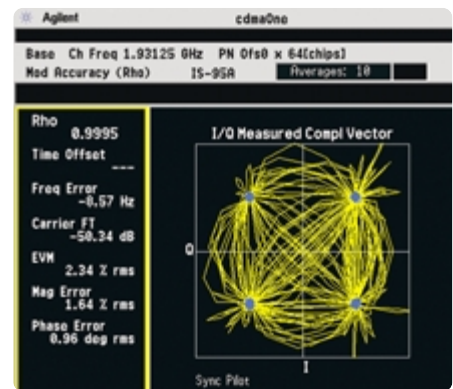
Agilent cdmaOne

Base Ch Freq 1.93125 GHz PN Ofs0 x 64[chips]
Mod Accuracy (Rho) IS-95A Averages: 10

Rho
0.9995

Time Offset
---

Freq Error
-0.57 Hz

Carrier FT
-50.34 dB

EVM
2.34 % rms

Mag Error
1.64 % rms

Phase Error
0.96 deg rms

I/Q Measured Compl Vector

Q

I

Sync Pilot